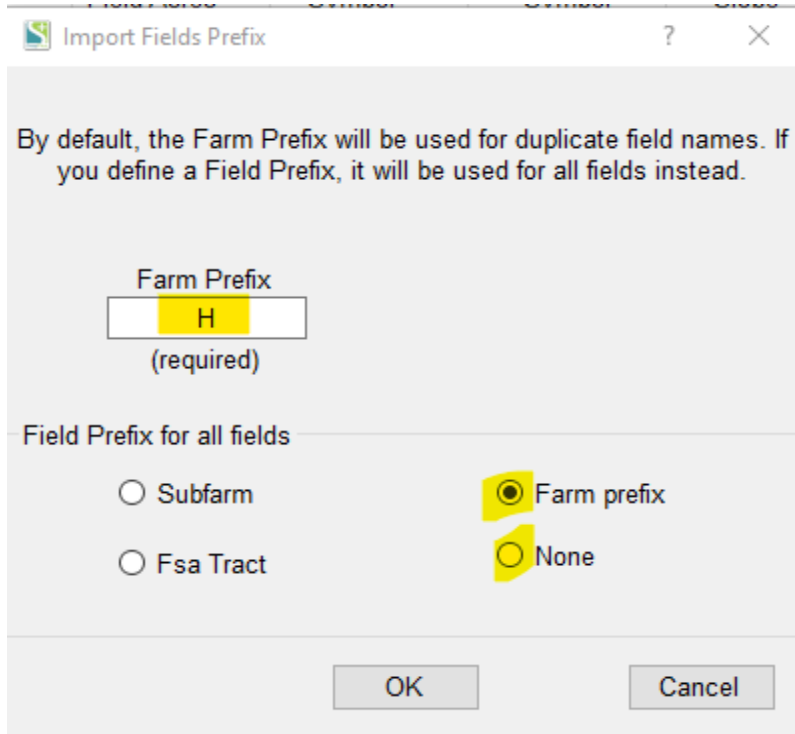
Import Fields Prefix

?

By default, the Farm Prefix will be used for duplicate field names. If you define a Field Prefix, it will be used for all fields instead.

Farm Prefix

H

(required)

Field Prefix for all fields

Subfarm

Farm prefix

Fsa Tract

None

OK

Cancel